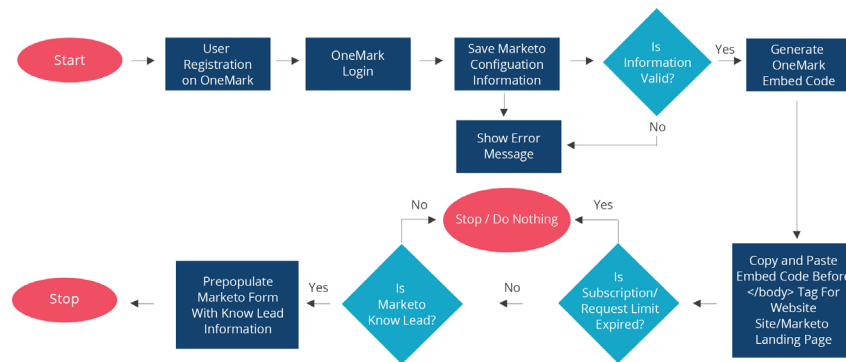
Start

User Registration on OneMark

OneMark Login

Save Marketo Configuation Information

Is Information Valid?

Yes

Generate OneMark Embed Code

No

Show Error Message

No

Stop / Do Nothing

Yes

Copy and Paste Embed Code Before </body> Tag For Website Site/Marketo Landing Page

Is Subscription/ Request Limit Expired?

No

Is Marketo Know Lead?

Yes

Prepopulate Marketo Form With Know Lead Information

Stop